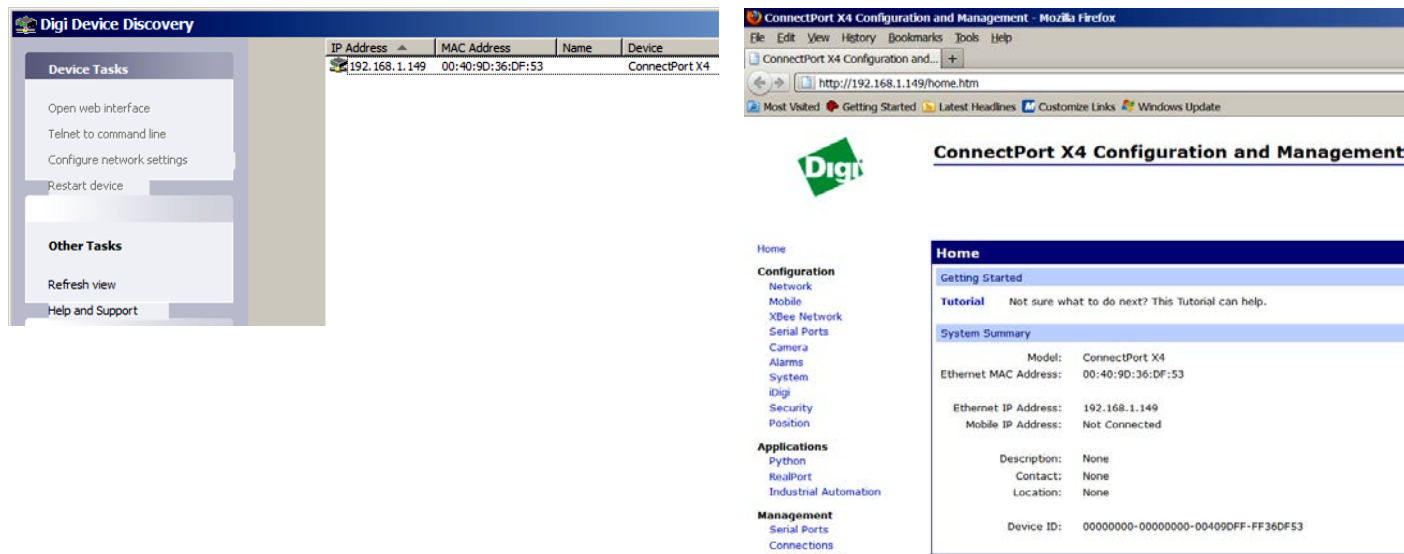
Digi Device Discovery

Device Tasks

Open web interface
Telnet to command line
Configure network settings
Restart device

Other Tasks

Refresh view
Help and Support

| IP Address | MAC Address | Name | Device |
|---|---|---|---|
| 192.168.1.149 | 00:40:9D:36:DF:53 | | ConnectPort X4 |

ConnectPort X4 Configuration and Management - Mozilla Firefox
File Edit View History Bookmarks Tools Help
ConnectPort X4 Configuration and... +
http://192.168.1.149/home.htm
Most Visited Getting Started Latest Headlines Customize Links Windows Update

Digi

ConnectPort X4 Configuration and Management

Home
Configuration
Network
Mobile
XBee Network
Serial Ports
Camera
Alarms
System
iDigi
Security
Position
Applications
Python
RealPort
Industrial Automation
Management
Serial Ports
Connections

Home
Getting Started
Tutorial Not sure what to do next? This Tutorial can help.
System Summary
Model: ConnectPort X4
Ethernet MAC Address: 00:40:9D:36:DF:53
Ethernet IP Address: 192.168.1.149
Mobile IP Address: Not Connected
Description: None
Contact: None
Location: None
Device ID: 00000000-00000000-00409DFF-FF36DF53